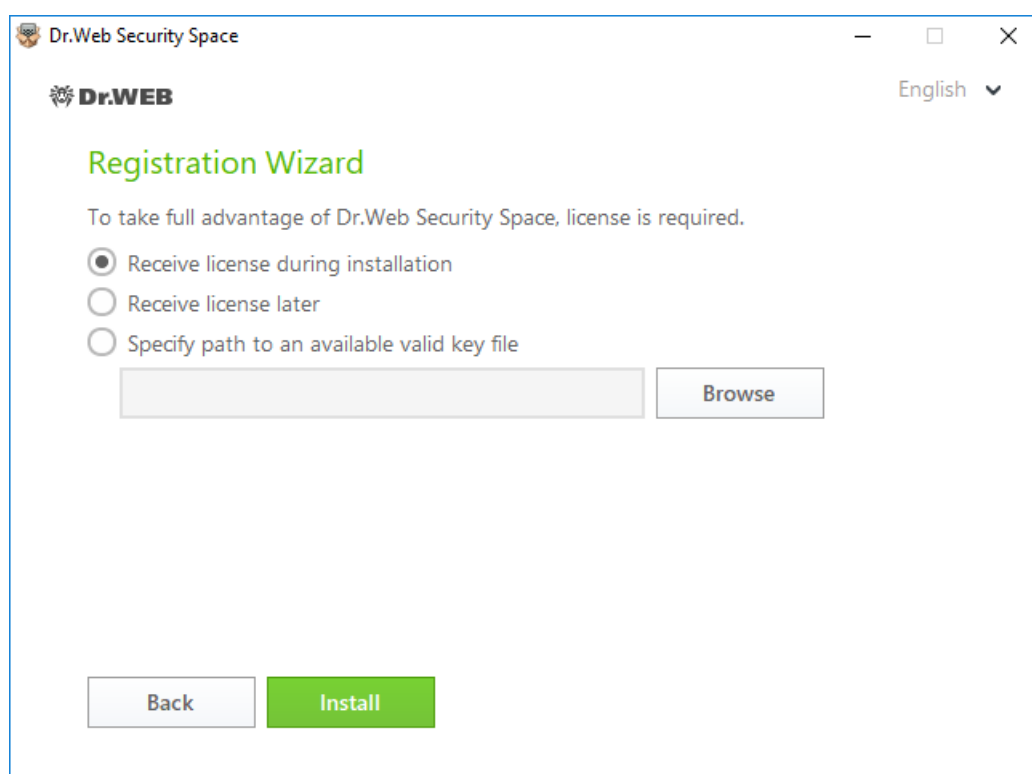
Dr.Web Security Space

Dr.WEB

English

Registration Wizard

To take full advantage of Dr.Web Security Space, license is required.

Receive license during installation

Receive license later

Specify path to an available valid key file

Browse

Back

Install